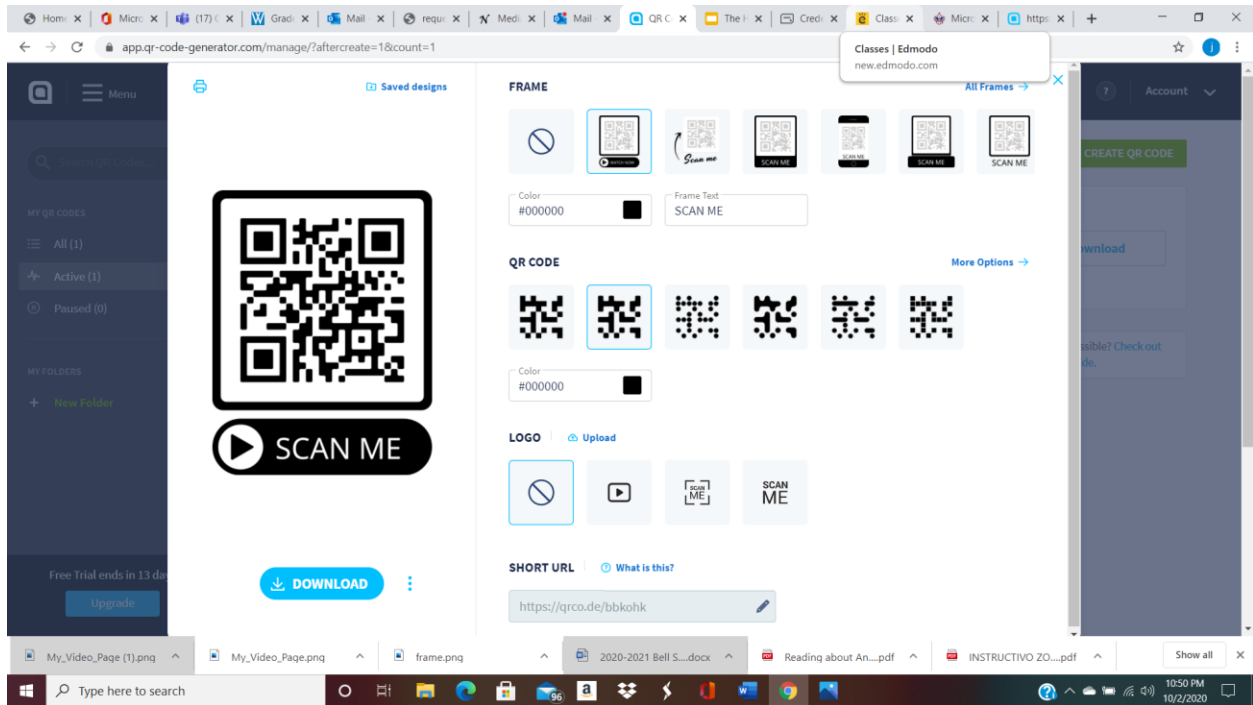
Home | Micro | (17) | Grad | Mail | reque | Medi | Mail | QR C | The | Cred | Class | Micro | https | +

app.qr-code-generator.com/manage/?aftercreate=1&count=1

Classes | Edmodo
new.edmodo.com

Menu

Account

Search QR Codes

MY QR CODES

All (1)

Active (1)

Paused (0)

MY FOLDERS

+ New Folder

Free Trial ends in 13 da

Upgrade

CREATE QR CODE

wnload

ssible? Check out de.

Saved designs

SCAN ME

DOWNLOAD

FRAME

All Frames →

Scan me

SCAN ME

SCAN ME

SCAN ME

SCAN ME

Color
#000000

Frame Text
SCAN ME

QR CODE

More Options →

Color
#000000

LOGO

Upload

SCAN ME

SCAN ME

SHORT URL

What is this?

https://qrco.de/bbkohk

My_Video_Page (1).png

My_Video_Page.png

frame.png

2020-2021 Bell S....docx

Reading about An....pdf

INSTRUCTIVO ZO....pdf

Show all

Type here to search

10:50 PM
10/2/2020